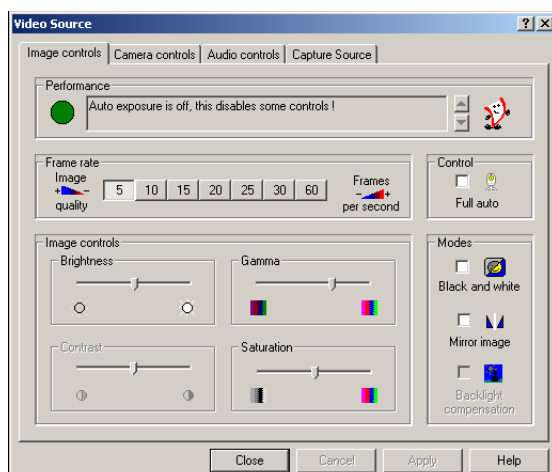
Video Source

? X

Image controls | Camera controls | Audio controls | Capture Source

Performance

Auto exposure is off, this disables some controls !

Frame rate

Image
+ -
quality

| 5 | 10 | 15 | 20 | 25 | 30 | 60 |
|---|---|---|---|---|---|---|

Frames
- +
per second

Control

Full auto

Image controls

Brightness

Gamma

Contrast

Saturation

Modes

Black and white

Mirror image

Backlight compensation

Close | Cancel | Apply | Help